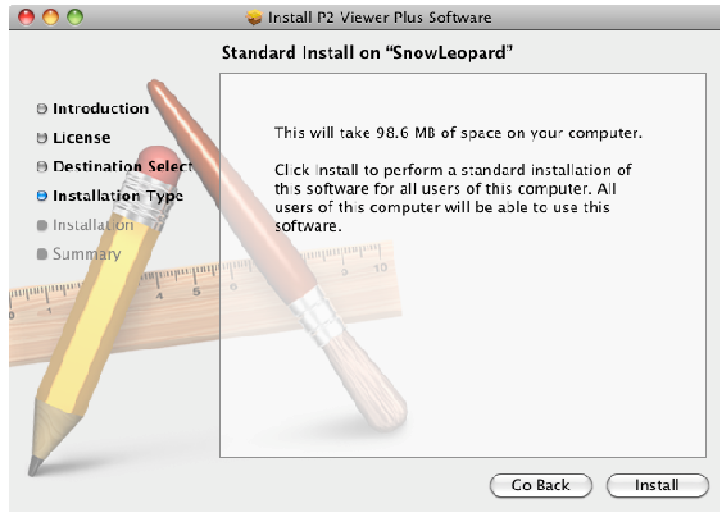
Install P2 Viewer Plus Software

Standard Install on "SnowLeopard"

Introduction
License
Destination Select
Installation Type
Installation
Summary

This will take 98.6 MB of space on your computer.

Click Install to perform a standard installation of this software for all users of this computer. All users of this computer will be able to use this software.

Go Back
Install